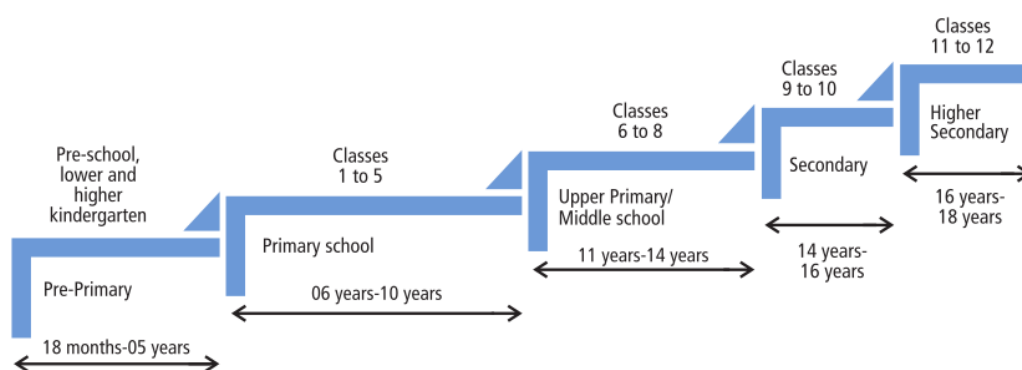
Pre-school, lower and higher kindergarten

Pre-Primary

18 months-05 years

Classes 1 to 5

Primary school

06 years-10 years

Classes 6 to 8

Upper Primary/ Middle school

11 years-14 years

Classes 9 to 10

Secondary

14 years- 16 years

Classes 11 to 12

Higher Secondary

16 years- 18 years